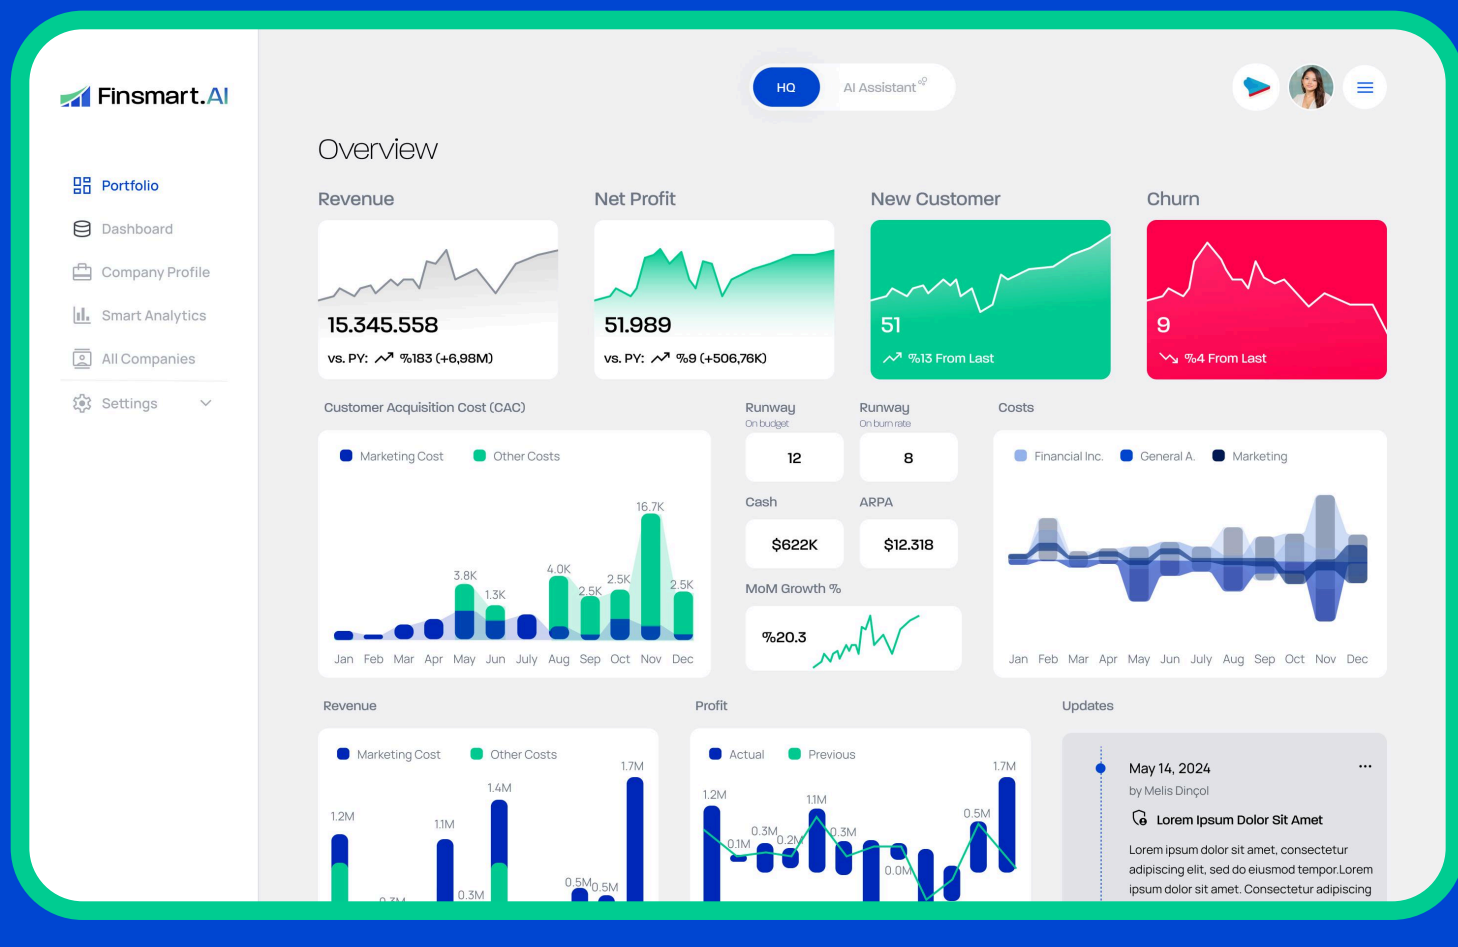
Finsmart.AI

Portfolio
Dashboard
Company Profile
Smart Analytics
All Companies
Settings

HQ
AI Assistant

Overview

Revenue
15.345.558
vs. PY: %183 (+6,98M)

Net Profit
51.989
vs. PY: %9 (+506,76K)

New Customer
51
%13 From Last

Churn
9
%4 From Last

Customer Acquisition Cost (CAC)
Marketing Cost
Other Costs
3.8K 1.3K 4.0K 2.5K 2.5K 16.7K 2.5K
Jan Feb Mar Apr May Jun July Aug Sep Oct Nov Dec

Runway
On budget
12

Runway
On burn rate
8

Cash
$622K

ARPA
$12.318

MoM Growth %
%20.3

Costs
Financial Inc.
General A.
Marketing
Jan Feb Mar Apr May Jun July Aug Sep Oct Nov Dec

Revenue
Marketing Cost
Other Costs
1.2M 1.1M 1.4M 0.3M 0.5M 0.5M 1.7M 0.3M

Profit
Actual
Previous
1.2M 0.1M 0.3M 0.2M 1.1M 0.3M 0.0M 0.5M 1.7M

Updates
May 14, 2024
by Melis Dinçol
Lorem Ipsum Dolor Sit Amet
Lorem ipsum dolor sit amet, consectetur adipiscing elit, sed do eiusmod tempor.Lorem ipsum dolor sit amet. Consectetur adipiscing